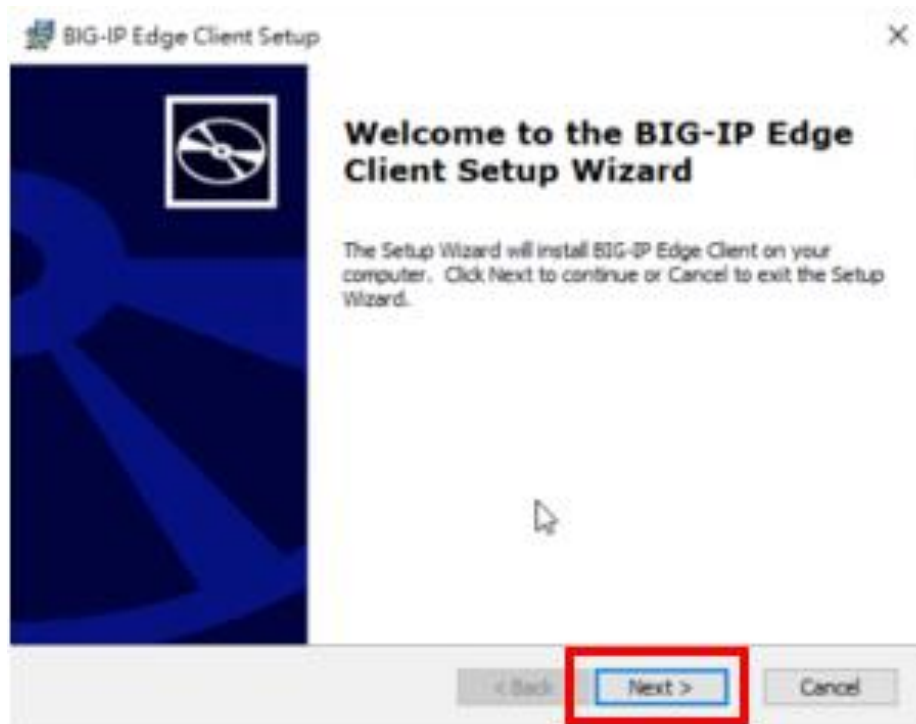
BIG-IP Edge Client Setup

×

Welcome to the BIG-IP Edge Client Setup Wizard

The Setup Wizard will install BIG-IP Edge Client on your computer. Click Next to continue or Cancel to exit the Setup Wizard.

< Back

Next >

Cancel